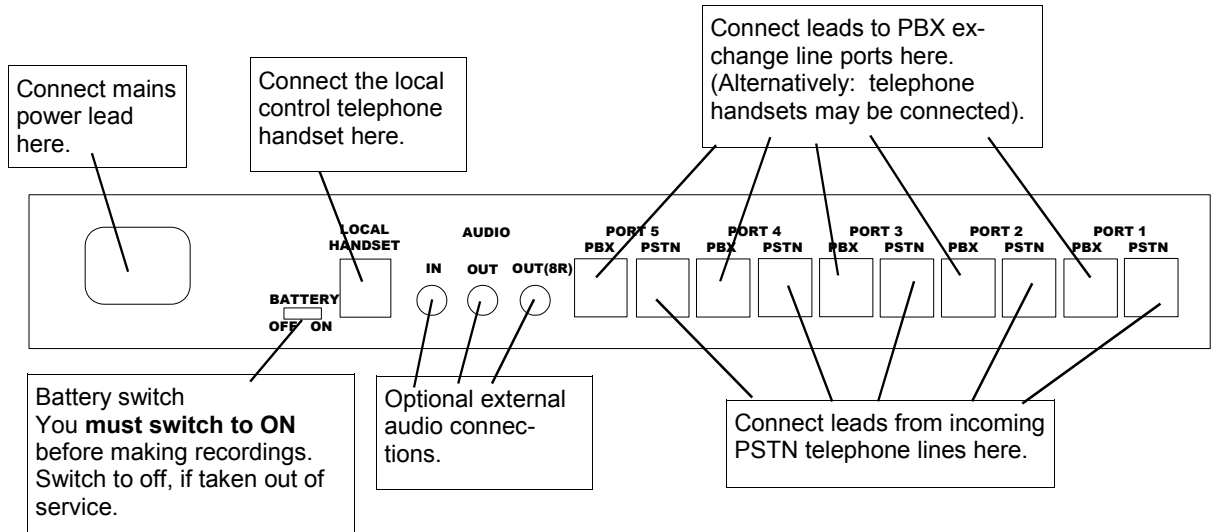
Connect mains power lead here.

Connect the local control telephone handset here.

Connect leads to PBX exchange line ports here. (Alternatively: telephone handsets may be connected).

LOCAL HANDSET

AUDIO

IN OUT OUT(8R)

PORT 5 PBX PSTN

PORT 4 PBX PSTN

PORT 3 PBX PSTN

PORT 2 PBX PSTN

PORT 1 PBX PSTN

BATTERY

OFF ON

Battery switch
You **must switch to ON** before making recordings. Switch to off, if taken out of service.

Optional external audio connections.

Connect leads from incoming PSTN telephone lines here.